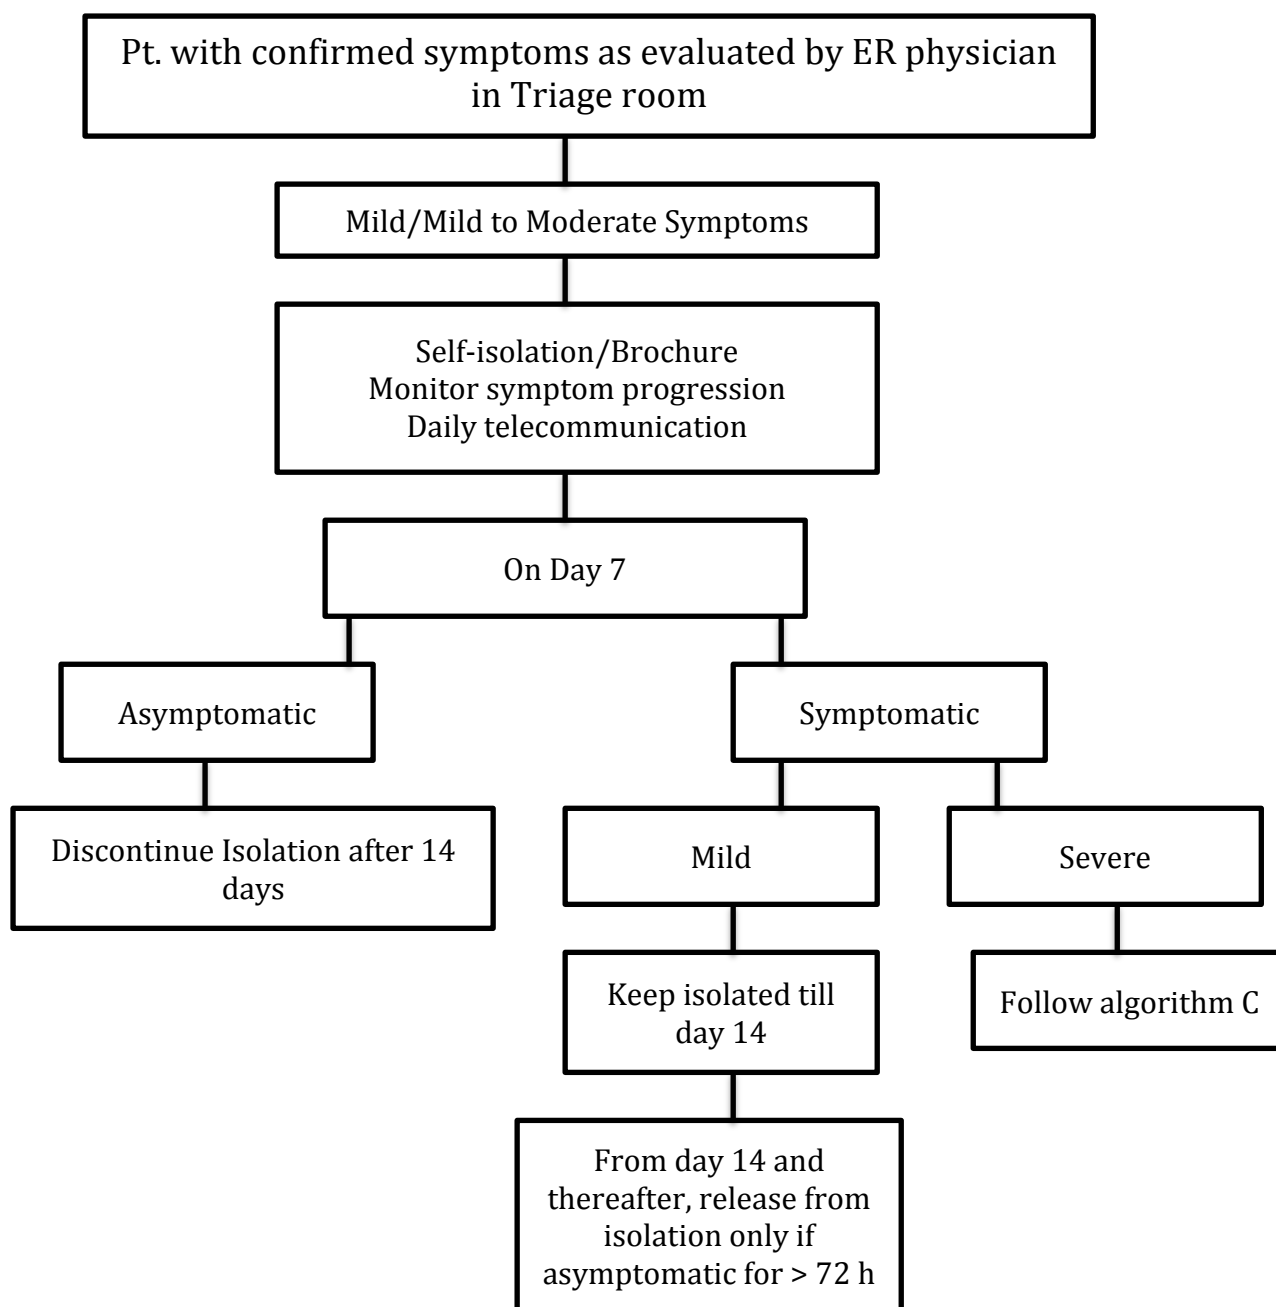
Pt. with confirmed symptoms as evaluated by ER physician in Triage room

Mild/Mild to Moderate Symptoms

Self-isolation/Brochure
Monitor symptom progression
Daily telecommunication

On Day 7

Asymptomatic

Discontinue Isolation after 14 days

Symptomatic

Mild

Keep isolated till day 14

From day 14 and thereafter, release from isolation only if asymptomatic for > 72 h

Severe

Follow algorithm C